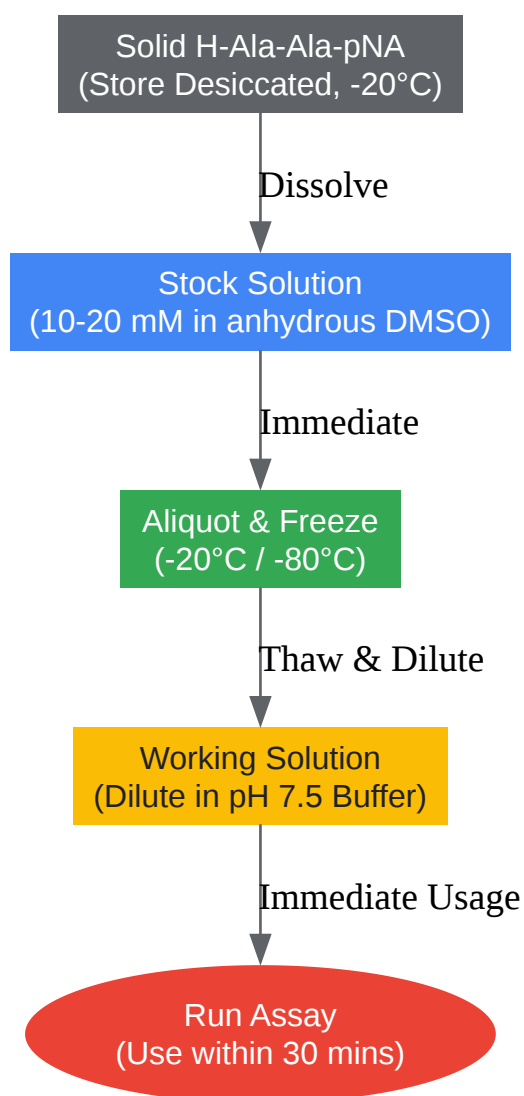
Solid H-Ala-Ala-pNA
(Store Desiccated, -20°C)

Dissolve

Stock Solution
(10-20 mM in anhydrous DMSO)

Immediate

Aliquot & Freeze
(-20°C / -80°C)

Thaw & Dilute

Working Solution
(Dilute in pH 7.5 Buffer)

Immediate Usage

Run Assay
(Use within 30 mins)